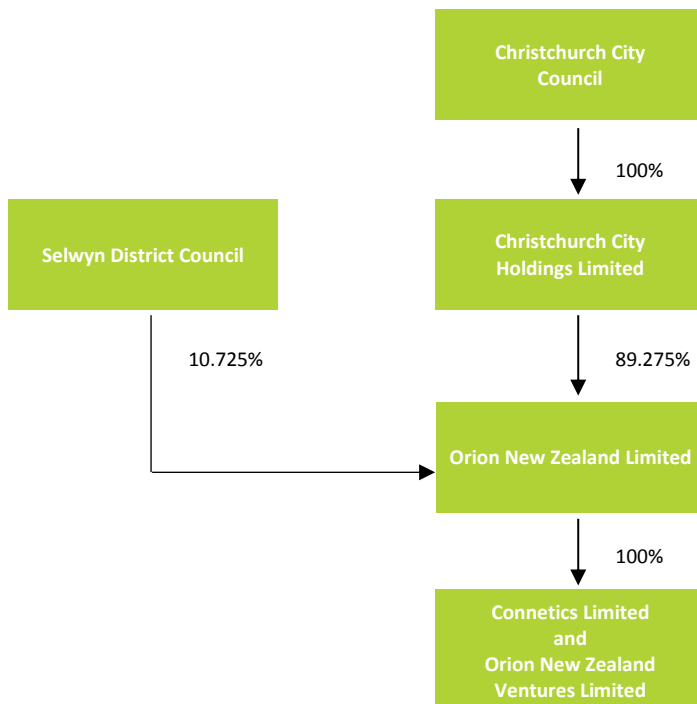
Christchurch City Council

100%

Selwyn District Council

Christchurch City Holdings Limited

10.725%

89.275%

Orion New Zealand Limited

100%

Connetics Limited and Orion New Zealand Ventures Limited